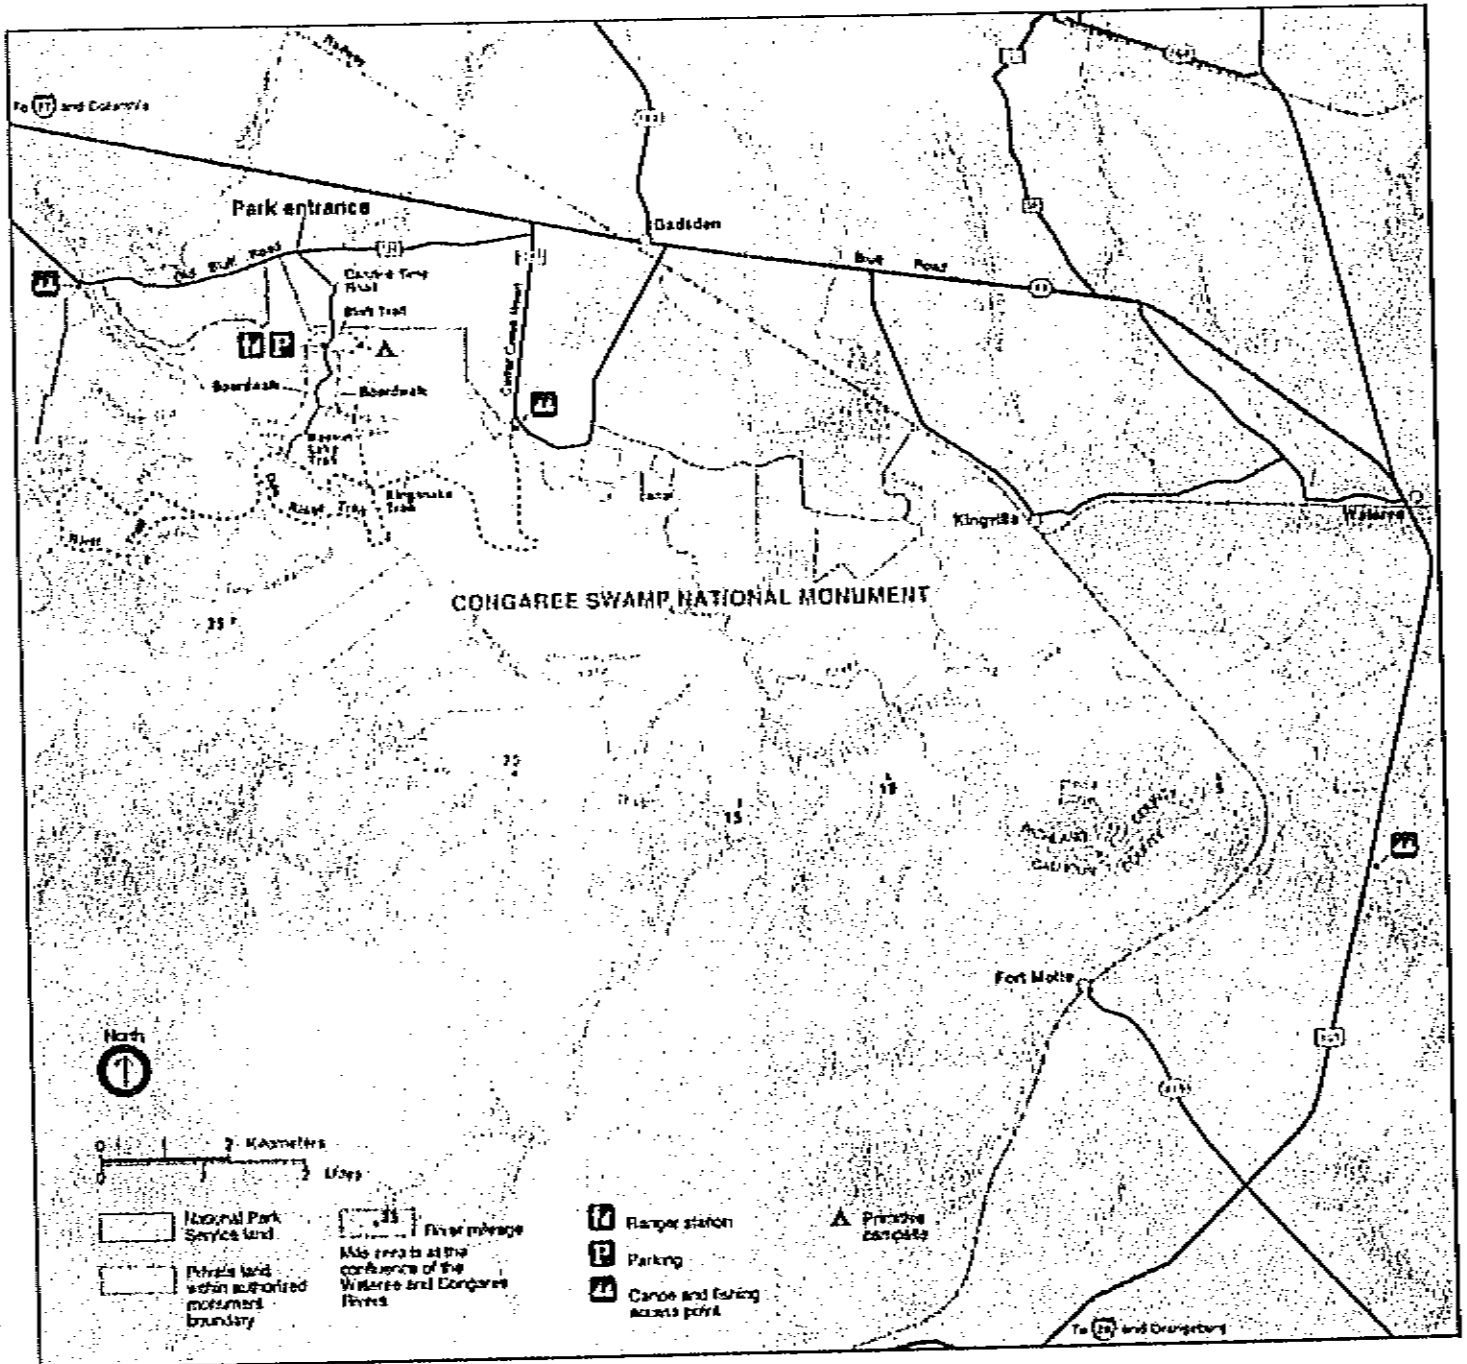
Railway

To 77 and Columbia

Park entrance

Old Bluff Road

Cedar Creek

Gadsden

Bluff Road

Cypress Tree Trail

Bluff Trail

Boardwalk

Boardwalk

Weston Lake Trail

Kingsnake Trail

River Trail

Cedar Creek

Lake

Kingville

Wateree

CONGAREE SWAMP NATIONAL MONUMENT

35

25

15

10

5

Fort Motte

North

0 1 2 Kilometers

0 1 2 Miles

National Park Service land

Private land within authorized monument boundary

35 River mileage

Mile zero is at the confluence of the Wateree and Congaree Rivers

Ranger station

Parking

Canoe and fishing access point

Primitive campsite

To 26 and Orangeburg